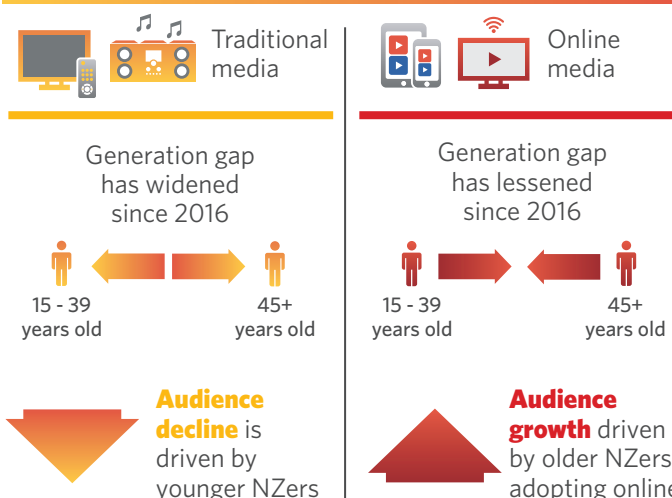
Traditional media

Generation gap has widened since 2016

15 - 39 years old

45+ years old

Audience decline is driven by younger NZers

Online media

Generation gap has lessened since 2016

15 - 39 years old

45+ years old

Audience growth driven by older NZers adopting online